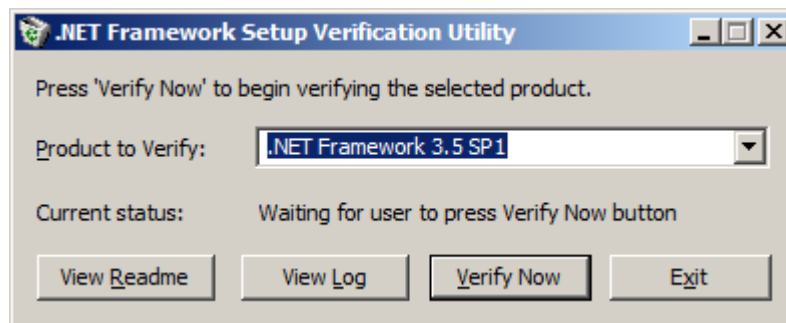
.NET Framework Setup Verification Utility

Press 'Verify Now' to begin verifying the selected product.

Product to Verify: .NET Framework 3.5 SP1

Current status: Waiting for user to press Verify Now button

View Readme | View Log | Verify Now | Exit